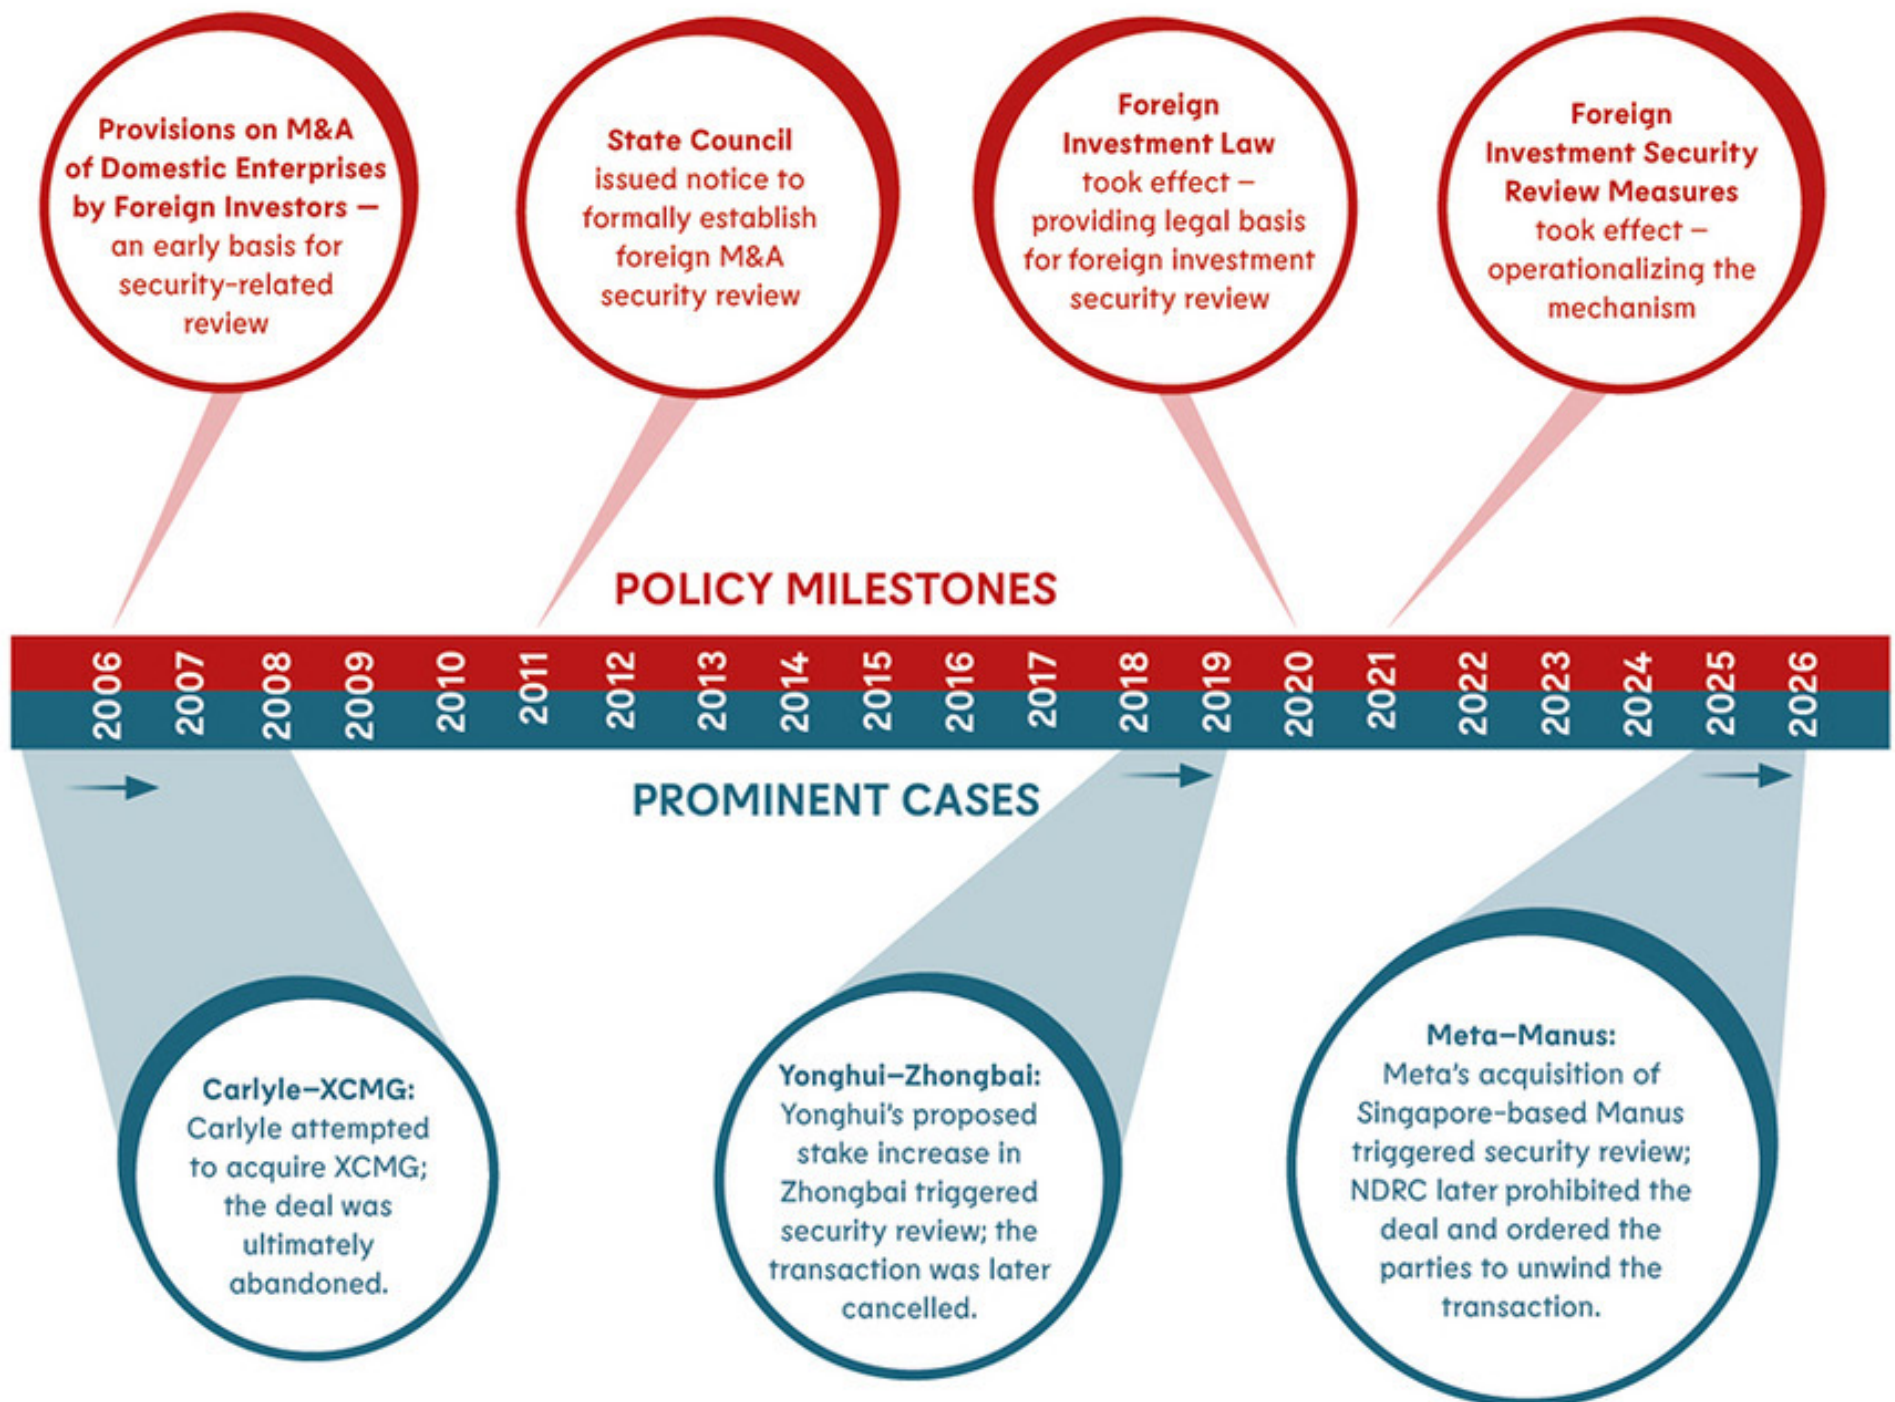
Provisions on M&A of Domestic Enterprises by Foreign Investors — an early basis for security-related review

State Council issued notice to formally establish foreign M&A security review

Foreign Investment Law took effect – providing legal basis for foreign investment security review

Foreign Investment Security Review Measures took effect – operationalizing the mechanism

POLICY MILESTONES

2006 2007 2008 2009 2010 2011 2012 2013 2014 2015 2016 2017 2018 2019 2020 2021 2022 2023 2024 2025 2026

PROMINENT CASES

Carlyle–XCMG: Carlyle attempted to acquire XCMG; the deal was ultimately abandoned.

Yonghui–Zhongbai: Yonghui's proposed stake increase in Zhongbai triggered security review; the transaction was later cancelled.

Meta–Manus: Meta's acquisition of Singapore-based Manus triggered security review; NDRC later prohibited the deal and ordered the parties to unwind the transaction.